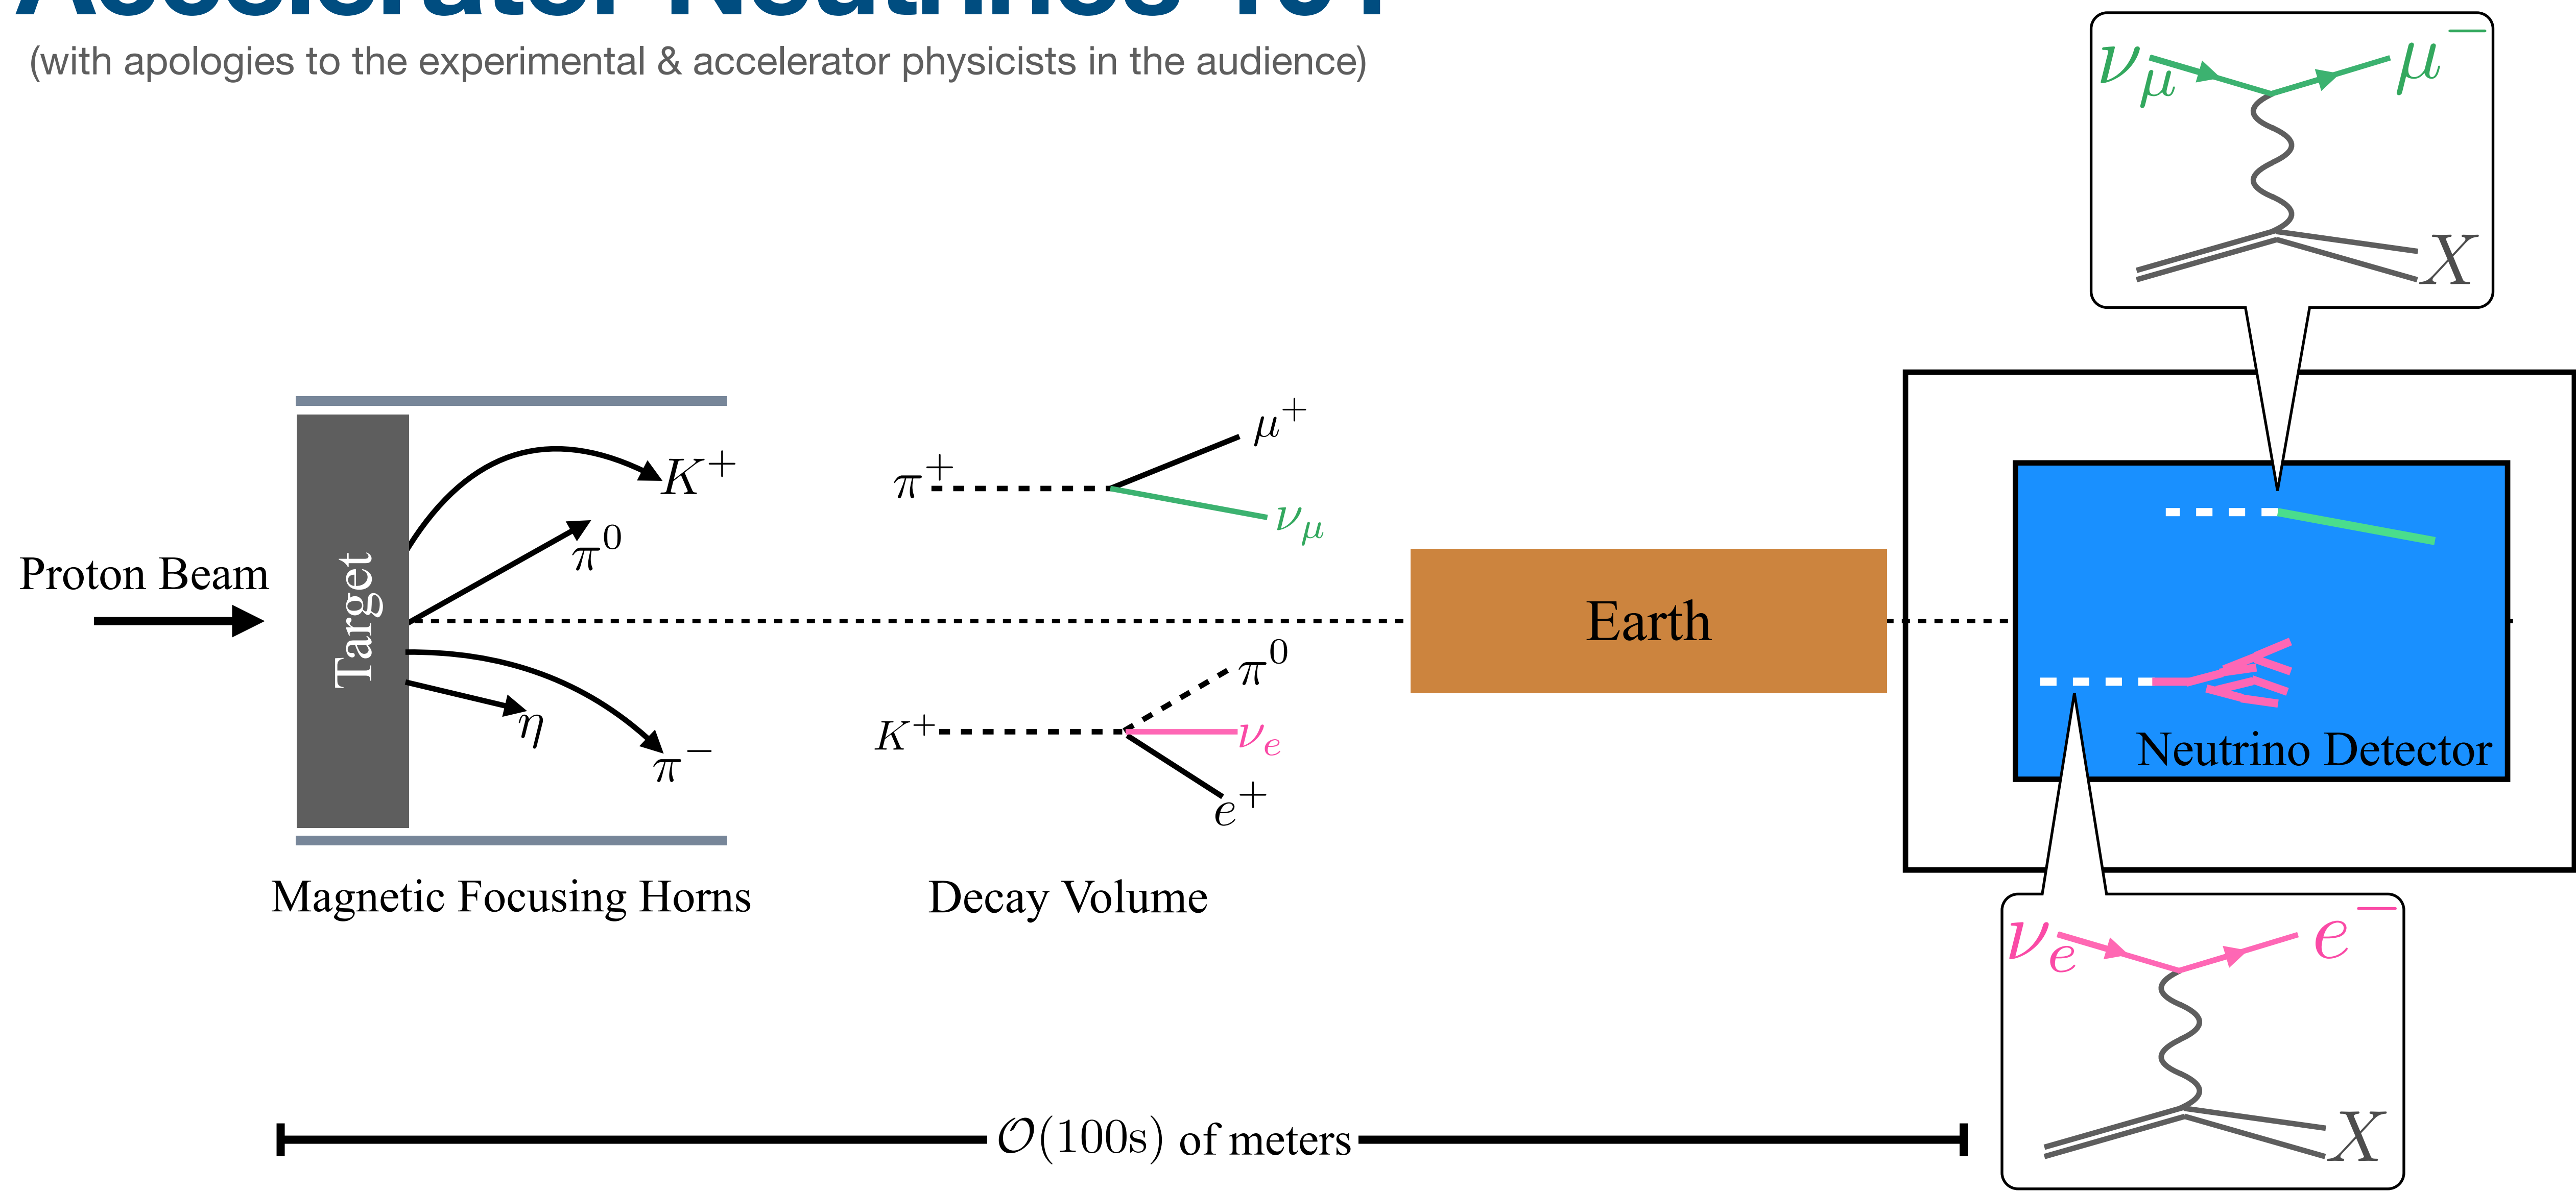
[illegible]

(with apologies to the experimental & accelerator physicists in the audience)

$\nu_\mu$ $\mu^-$

$X$

Proton Beam

Target

$K^+$

$\pi^0$

$\eta$

$\pi^-$

$\pi^+$ $\mu^+$ $\nu_\mu$

$K^+$ $\pi^0$ $\nu_e$ $e^+$

Earth

Neutrino Detector

Magnetic Focusing Horns

Decay Volume

$\nu_e$ $e^-$

$X$

$\mathcal{O}(100\text{s})$ of meters